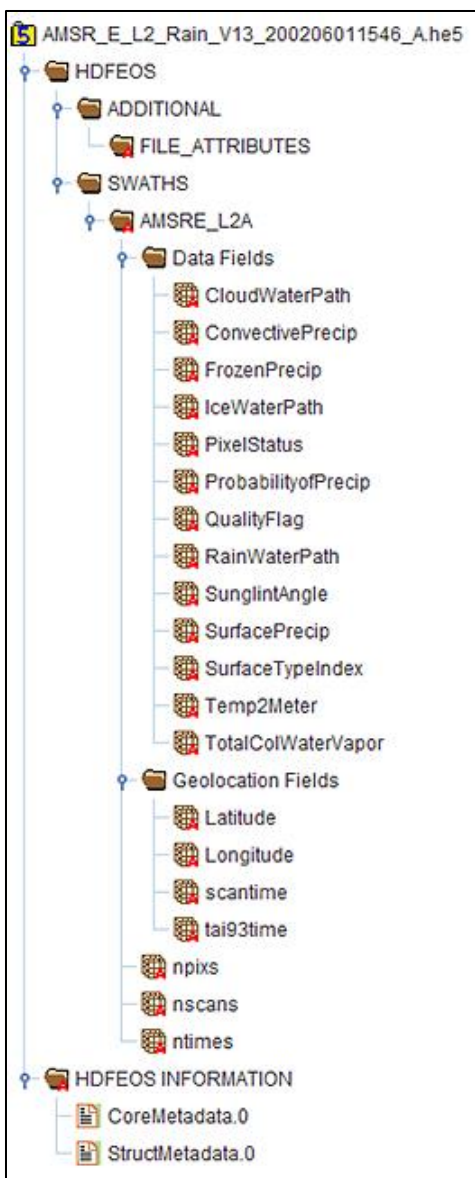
AMSR_E_L2_Rain_V13_200206011546_A.he5
HDFEOS
ADDITIONAL
FILE_ATTRIBUTES
SWATHS
AMSRE_L2A
Data Fields
CloudWaterPath
ConvectivePrecip
FrozenPrecip
IceWaterPath
PixelStatus
ProbabilityofPrecip
QualityFlag
RainWaterPath
SunglintAngle
SurfacePrecip
SurfaceTypeIndex
Temp2Meter
TotalColWaterVapor
Geolocation Fields
Latitude
Longitude
scantime
tai93time
npixs
nscans
ntimes
HDFEOS INFORMATION
CoreMetadata.0
StructMetadata.0